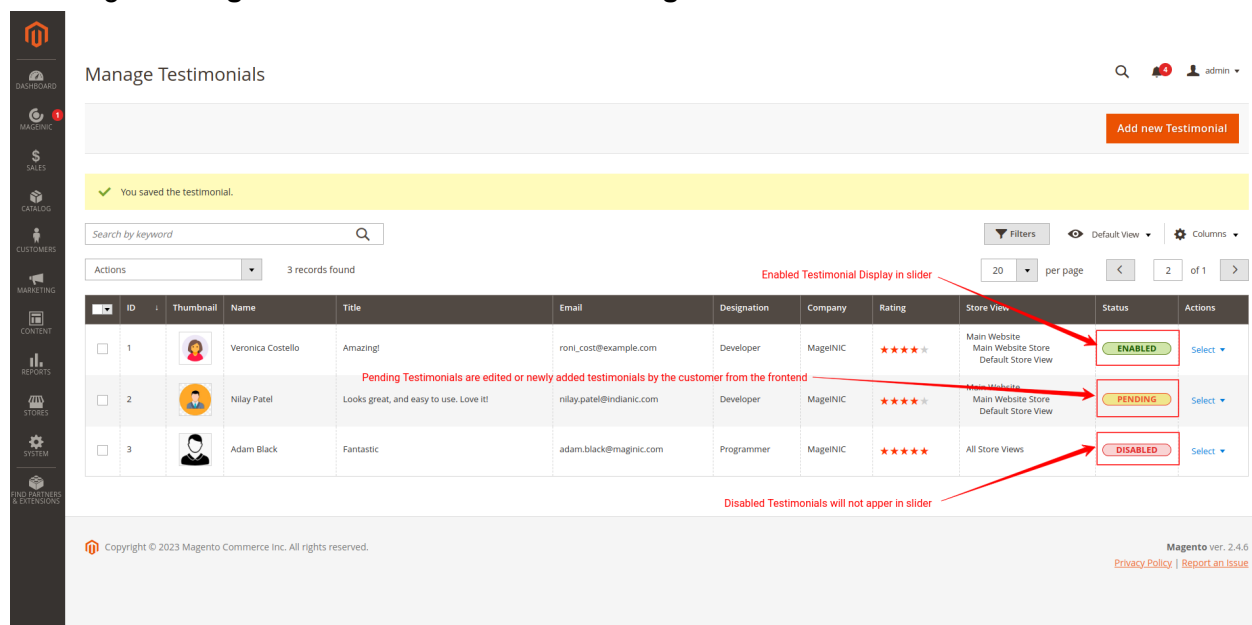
DASHBOARD
MAGEINIC 1
SALES
CATALOG
CUSTOMERS
MARKETING
CONTENT
REPORTS
STORES
SYSTEM
FIND PARTNERS & EXTENSIONS

Manage Testimonials

4 admin

Add new Testimonial

You saved the testimonial.

Search by keyword

Filters Default View Columns

Actions 3 records found

Enabled Testimonial Display in slider

20 per page 2 of 1

| | ID | Thumbnail | Name | Title | Email | Designation | Company | Rating | Store View | Status | Actions |
|---|---|---|---|---|---|---|---|---|---|---|---|
| | 1 | | Veronica Costello | Amazing! | roni_cost@example.com | Developer | MageINIC | ★★★★★ | Main Website Main Website Store Default Store View | ENABLED | Select |
| | 2 | | Nilay Patel | Looks great, and easy to use. Love it! | nilay.patel@indianic.com | Developer | MageINIC | ★★★★★ | Main Website Main Website Store Default Store View | PENDING | Select |
| | 3 | | Adam Black | Fantastic | adam.black@maginic.com | Programmer | MageINIC | ★★★★★ | All Store Views | DISABLED | Select |

Pending Testimonials are edited or newly added testimonials by the customer from the frontend

Disabled Testimonials will not apper in slider

Copyright © 2023 Magento Commerce Inc. All rights reserved.

Magento ver. 2.4.6
Privacy Policy | Report an Issue